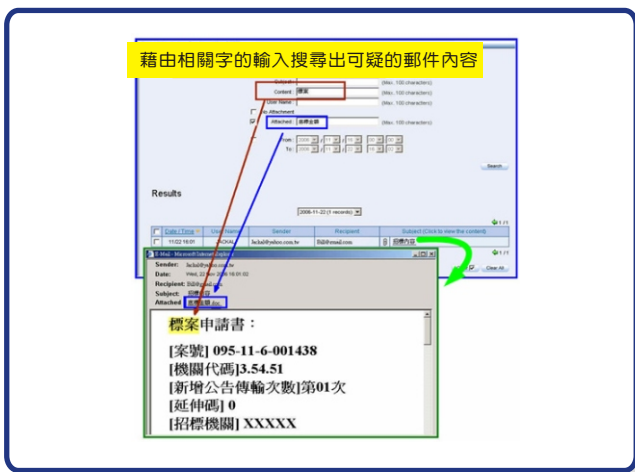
藉由相關字的輸入搜尋出可疑的郵件內容

Subject:
Content: 標案
User Name:
(Max. 100 characters)
(Max. 100 characters)
(Max. 100 characters)
(Max. 100 characters)
Attachment
Attached: 標案
(Max. 100 characters)
From: 2006
To: 2006
Search

Results

2006-11-22 (1 records)

| | Date / Time | User Name | Sender | Recipient | Subject (Click to view the content) |
|---|---|---|---|---|---|
| | 11/22 16:01 | JACKAL | Jackal@yahoo.com.tw | Bill@email.com | 招標內容 |

E-Mail - Microsoft Internet Explorer
Sender: Jackal@yahoo.com.tw
Date: Wed, 22 Nov 2006 16:01:02
Recipient: Bill@email.com
Subject: 招標內容
Attached: 標案 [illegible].doc
Clear All

標案申請書：

[案號] 095-11-6-001438
[機關代碼]3.54.51
[新增公告傳輸次數]第01次
[延伸碼] 0
[招標機關] XXXXX